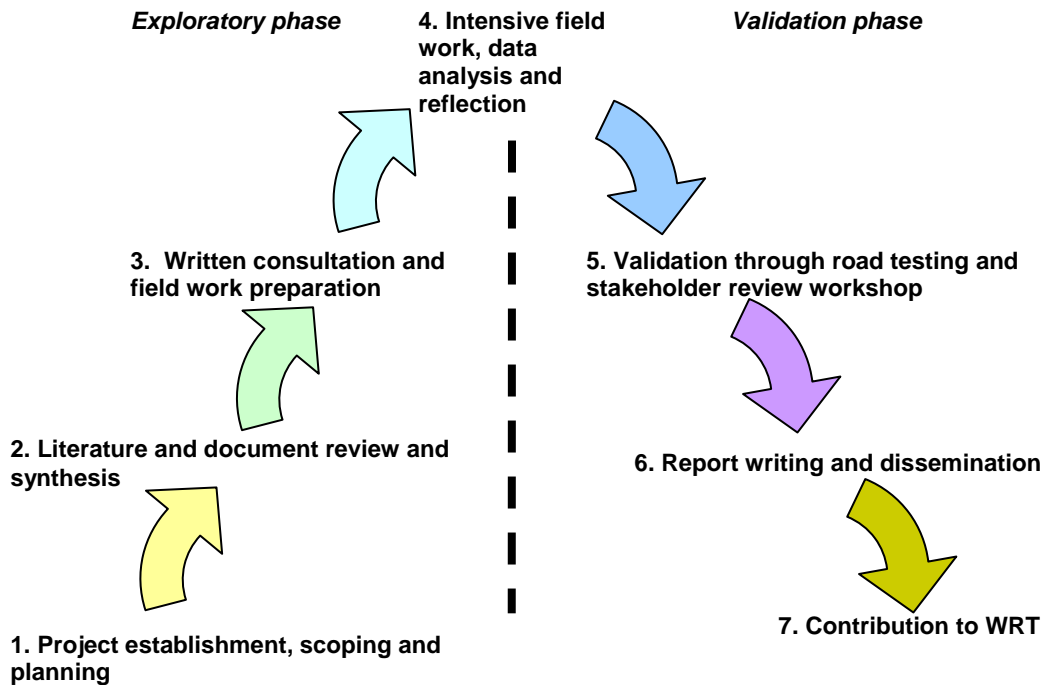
Exploratory phase

4. Intensive field work, data analysis and reflection

Validation phase

3. Written consultation and field work preparation

5. Validation through road testing and stakeholder review workshop

2. Literature and document review and synthesis

6. Report writing and dissemination

7. Contribution to WRT

1. Project establishment, scoping and planning